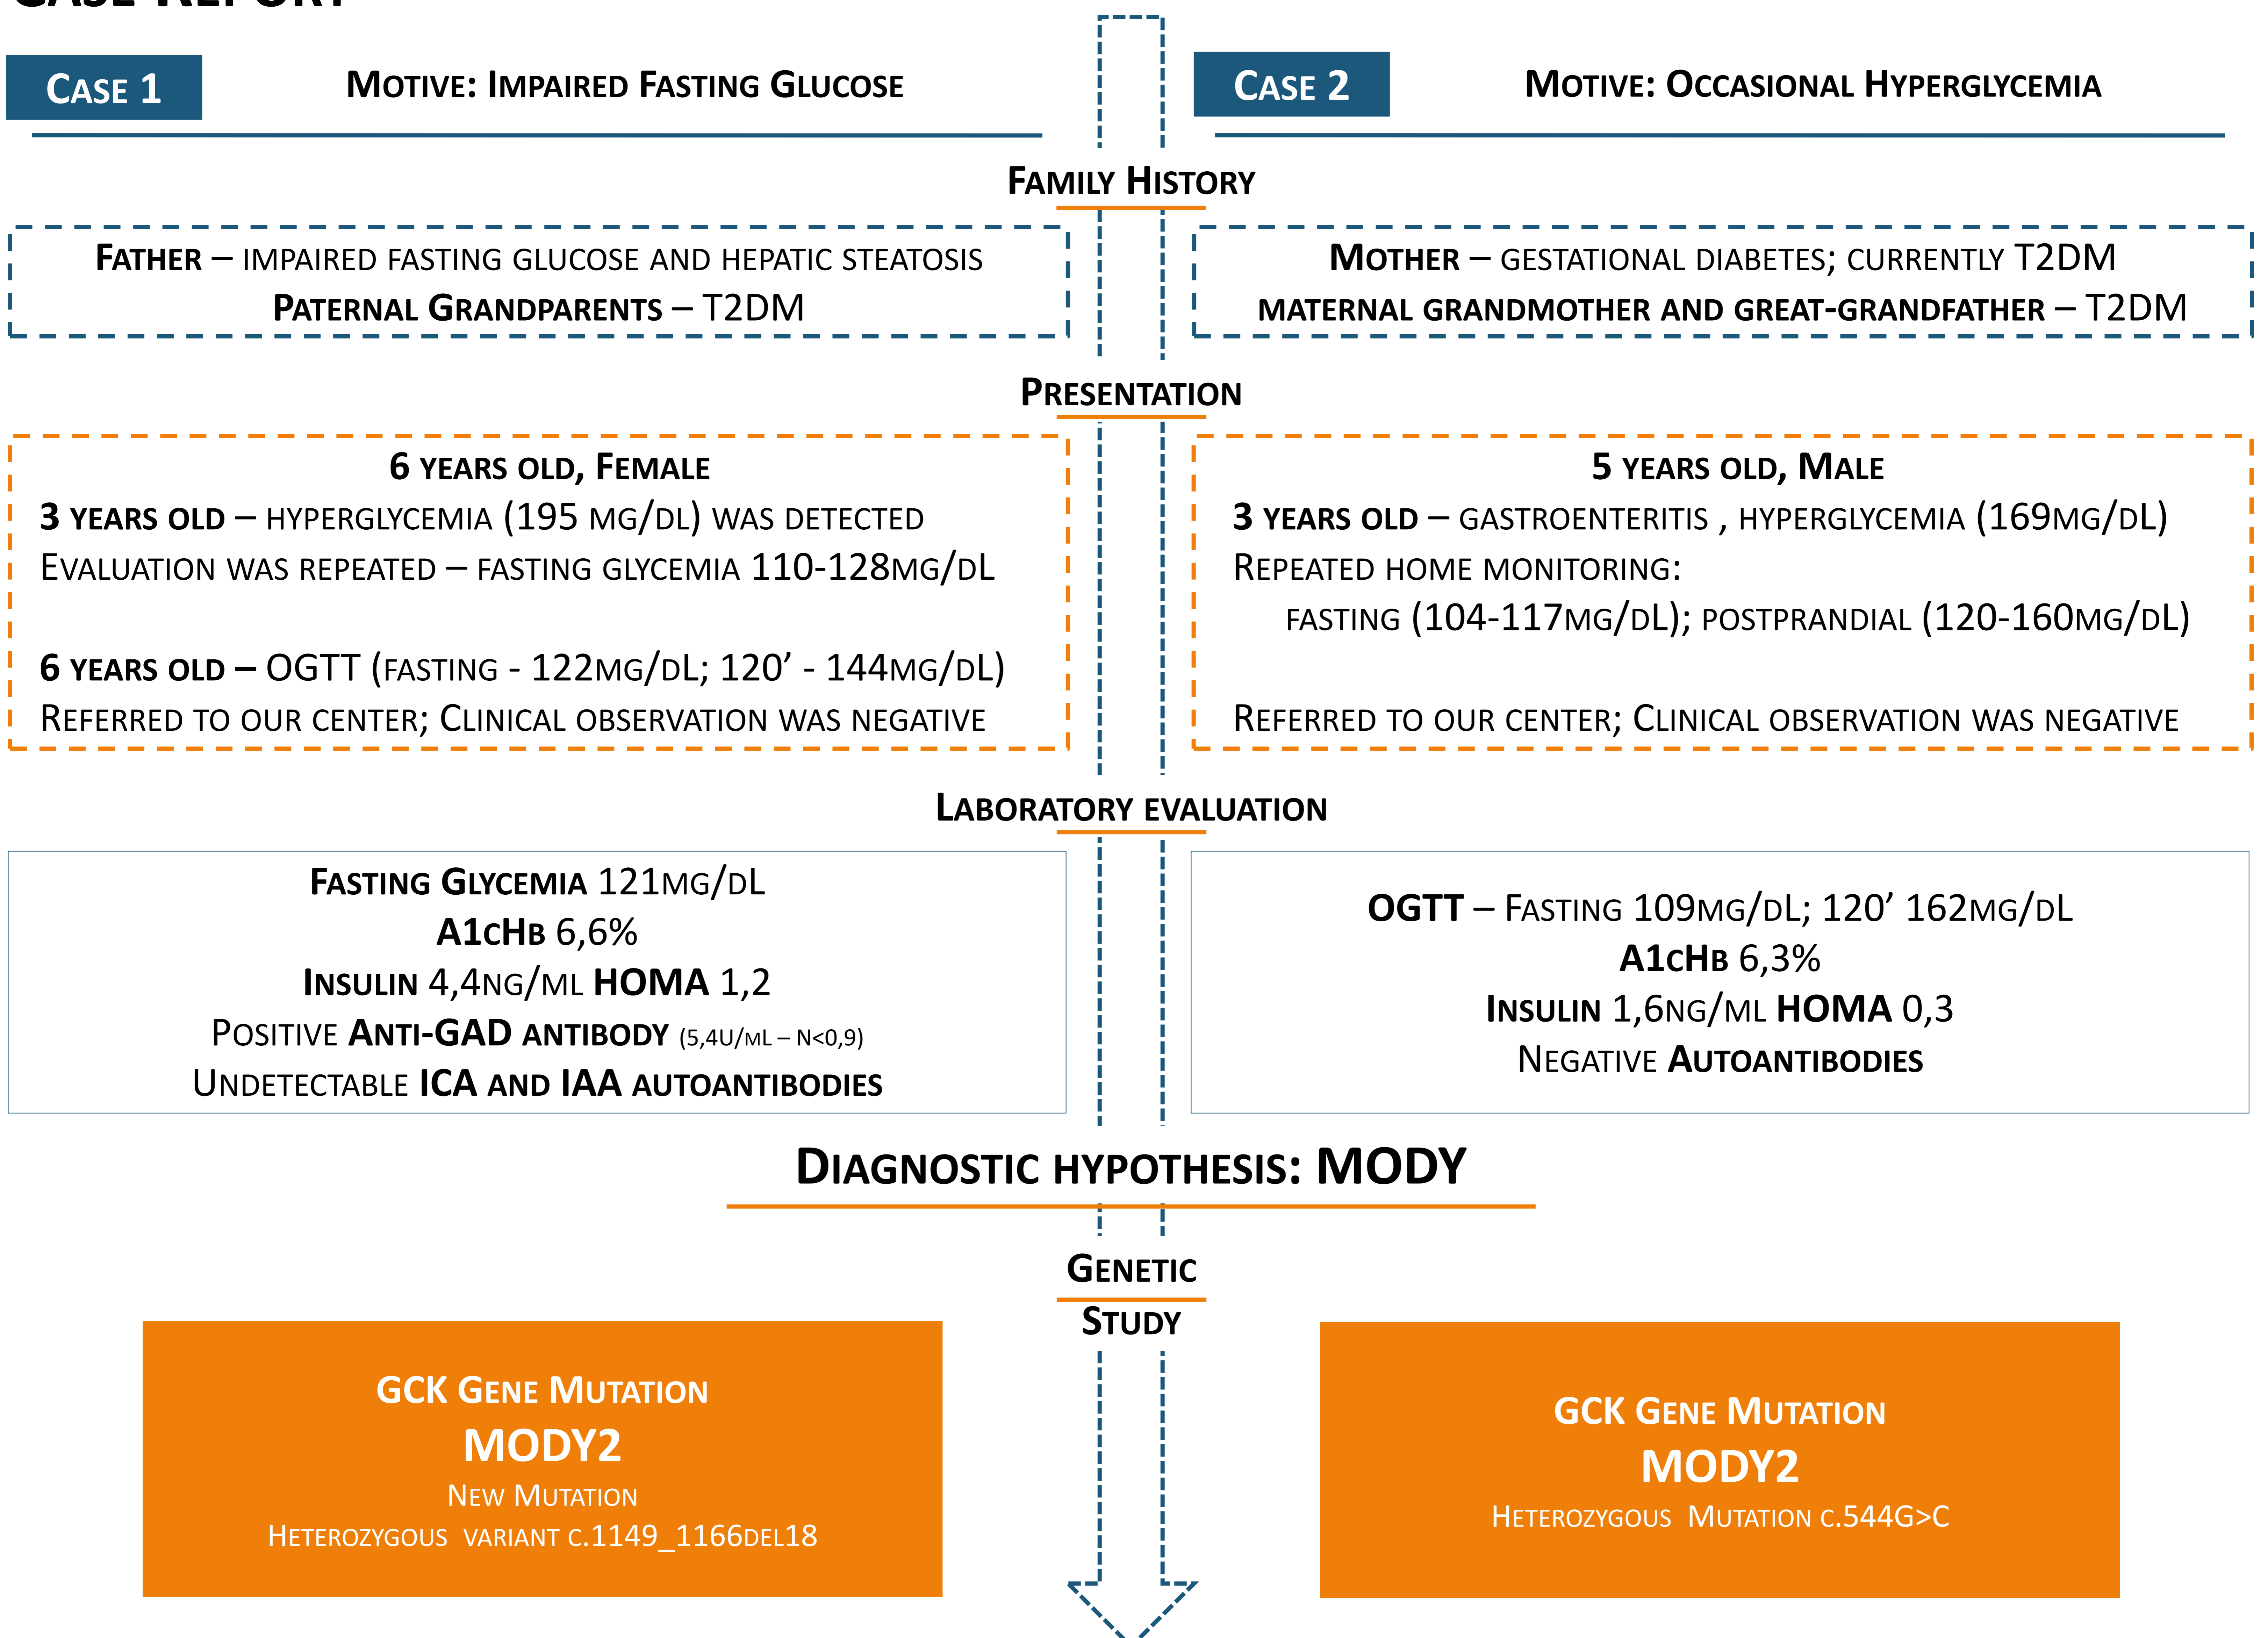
Case 1

Motive: Impaired Fasting Glucose

Case 2

Motive: Occasional Hyperglycemia

Family History

Father – impaired fasting glucose and hepatic steatosis
Paternal Grandparents – T2DM

Mother – gestational diabetes; currently T2DM
maternal grandmother and great-grandfather – T2DM

Presentation

6 years old, Female
3 years old – hyperglycemia (195 mg/dL) was detected
Evaluation was repeated – fasting glycemia 110-128mg/dL

6 years old – OGTT (fasting - 122mg/dL; 120' - 144mg/dL)
Referred to our center; Clinical observation was negative

5 years old, Male
3 years old – gastroenteritis , hyperglycemia (169mg/dL)
Repeated home monitoring:
fasting (104-117mg/dL); postprandial (120-160mg/dL)

Referred to our center; Clinical observation was negative

Laboratory evaluation

Fasting Glycemia 121mg/dL
A1cHb 6,6%
Insulin 4,4ng/mL HOMA 1,2
Positive Anti-GAD antibody (5,4U/mL – N<0,9)
Undetectable ICA and IAA autoantibodies

OGTT – Fasting 109mg/dL; 120' 162mg/dL
A1cHb 6,3%
Insulin 1,6ng/mL HOMA 0,3
Negative Autoantibodies

Diagnostic hypothesis: MODY

Genetic Study

GCK Gene Mutation
MODY2
New Mutation
Heterozygous variant c.1149_1166del18

GCK Gene Mutation
MODY2
Heterozygous Mutation c.544G>C